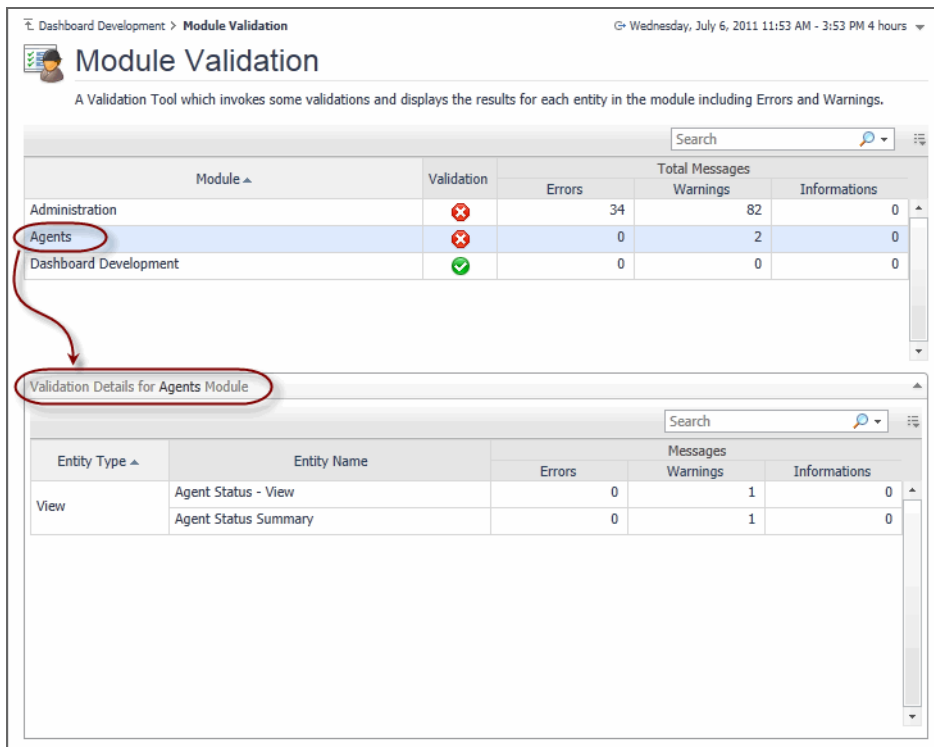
Dashboard Development > Module Validation

Wednesday, July 6, 2011 11:53 AM - 3:53 PM 4 hours

Module Validation

A Validation Tool which invokes some validations and displays the results for each entity in the module including Errors and Warnings.

Search

| Module | Validation | Total Messages Errors | Total Messages Warnings | Total Messages Informations |
|---|---|---|---|---|
| Administration | | 34 | 82 | 0 |
| Agents | | 0 | 2 | 0 |
| Dashboard Development | | 0 | 0 | 0 |

Validation Details for Agents Module

Search

| Entity Type | Entity Name | Messages Errors | Messages Warnings | Messages Informations |
|---|---|---|---|---|
| View | Agent Status - View | 0 | 1 | 0 |
| | Agent Status Summary | 0 | 1 | 0 |